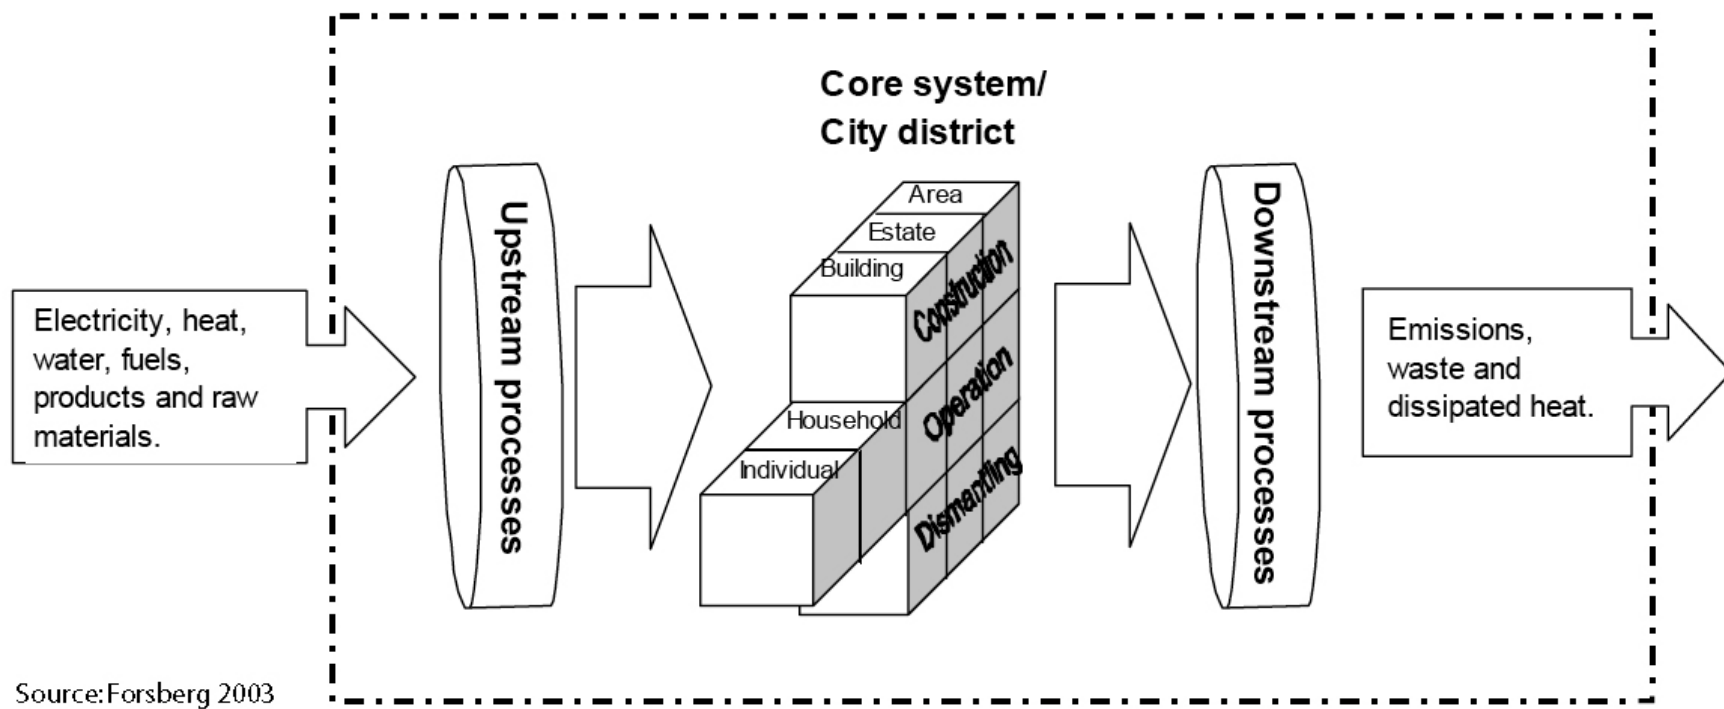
Core system/
City district

Electricity, heat, water, fuels, products and raw materials.

Upstream processes

Area
Estate
Building
Household
Individual
Construction
Operation
Dismantling

Downstream processes

Emissions, waste and dissipated heat.

Source:Forsberg 2003